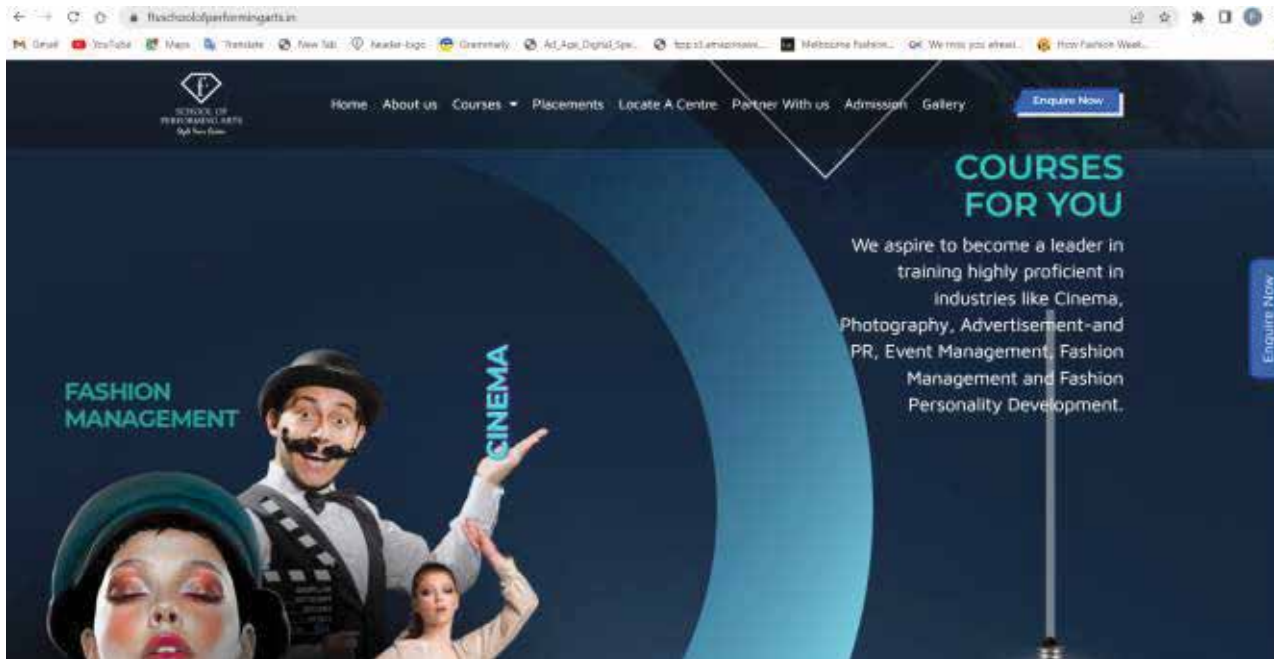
ftvschoolofperformingarts.in

Gmail YouTube Maps Translate New Tab header-logo Grammarly Ad_Age_Digital_Spe... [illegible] Melbourne Fashion... We miss you already... How Fashion Week...

SCHOOL OF PERFORMING ARTS
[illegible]

Home About us Courses Placements Locate A Centre Partner With us Admission Gallery Enquire Now

COURSES FOR YOU

We aspire to become a leader in training highly proficient in industries like Cinema, Photography, Advertisement-and PR, Event Management, Fashion Management and Fashion Personality Development.

FASHION MANAGEMENT

CINEMA

Enquire Now